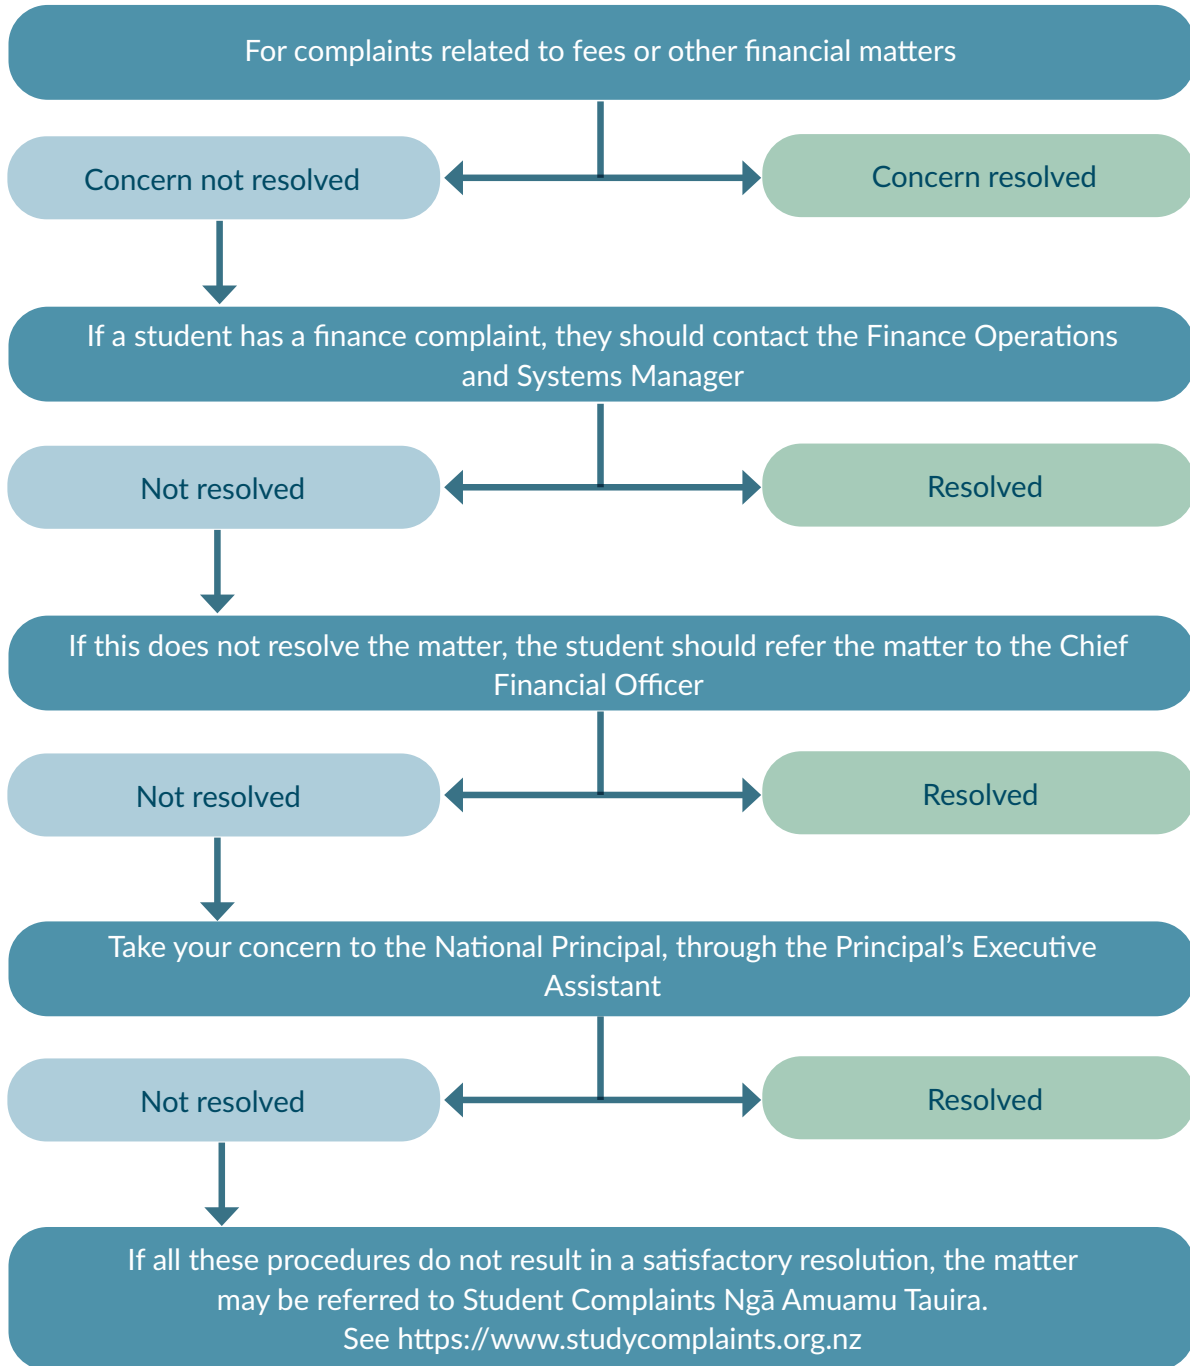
For complaints related to fees or other financial matters

Concern not resolved

Concern resolved

If a student has a finance complaint, they should contact the Finance Operations and Systems Manager

Not resolved

Resolved

If this does not resolve the matter, the student should refer the matter to the Chief Financial Officer

Not resolved

Resolved

Take your concern to the National Principal, through the Principal's Executive Assistant

Not resolved

Resolved

If all these procedures do not result in a satisfactory resolution, the matter may be referred to Student Complaints Ngā Amuamu Tauira. See https://www.studycomplaints.org.nz